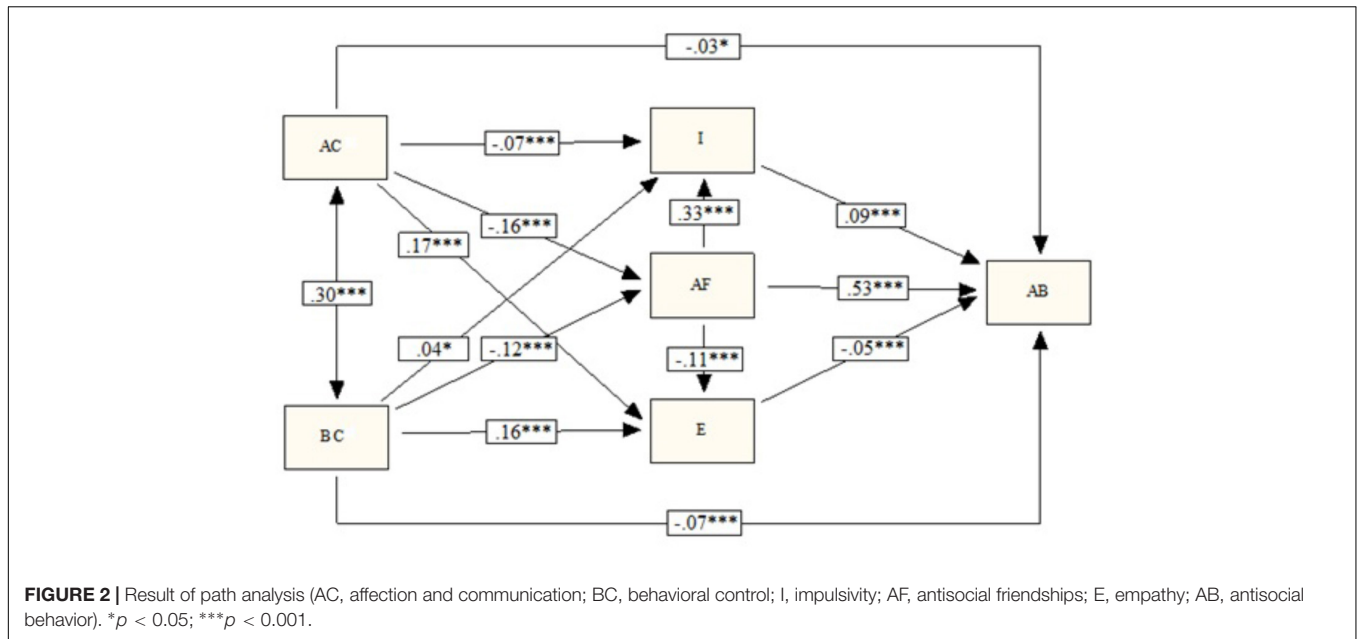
-.03*

AC

-.07***

I

-.16***

.17***

.33***

.09***

.30***

AF

.53***

AB

.04*

-.12***

-.11***

-.05***

BC

.16***

E

-.07***

**FIGURE 2 |** Result of path analysis (AC, affection and communication; BC, behavioral control; I, impulsivity; AF, antisocial friendships; E, empathy; AB, antisocial behavior). $^{*}p < 0.05$; $^{***}p < 0.001$.